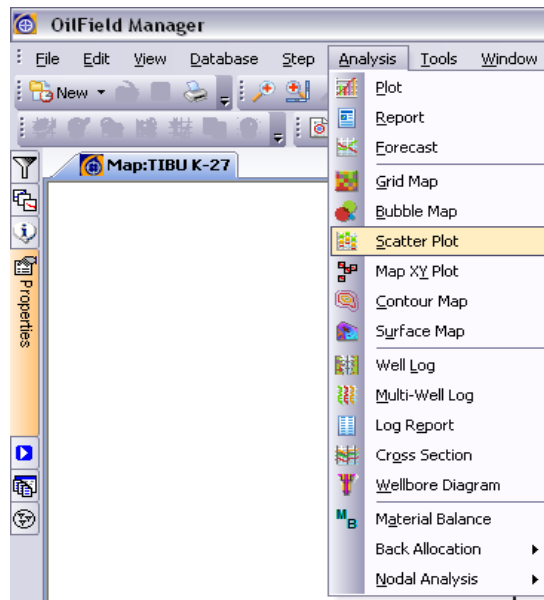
OilField Manager

File Edit View Database Step Analysis Tools Window

New

Map:TIBU K-27

Properties

Plot
Report
Forecast
Grid Map
Bubble Map
Scatter Plot
Map XY Plot
Contour Map
Surface Map
Well Log
Multi-Well Log
Log Report
Cross Section
Wellbore Diagram
Material Balance
Back Allocation
Nodal Analysis